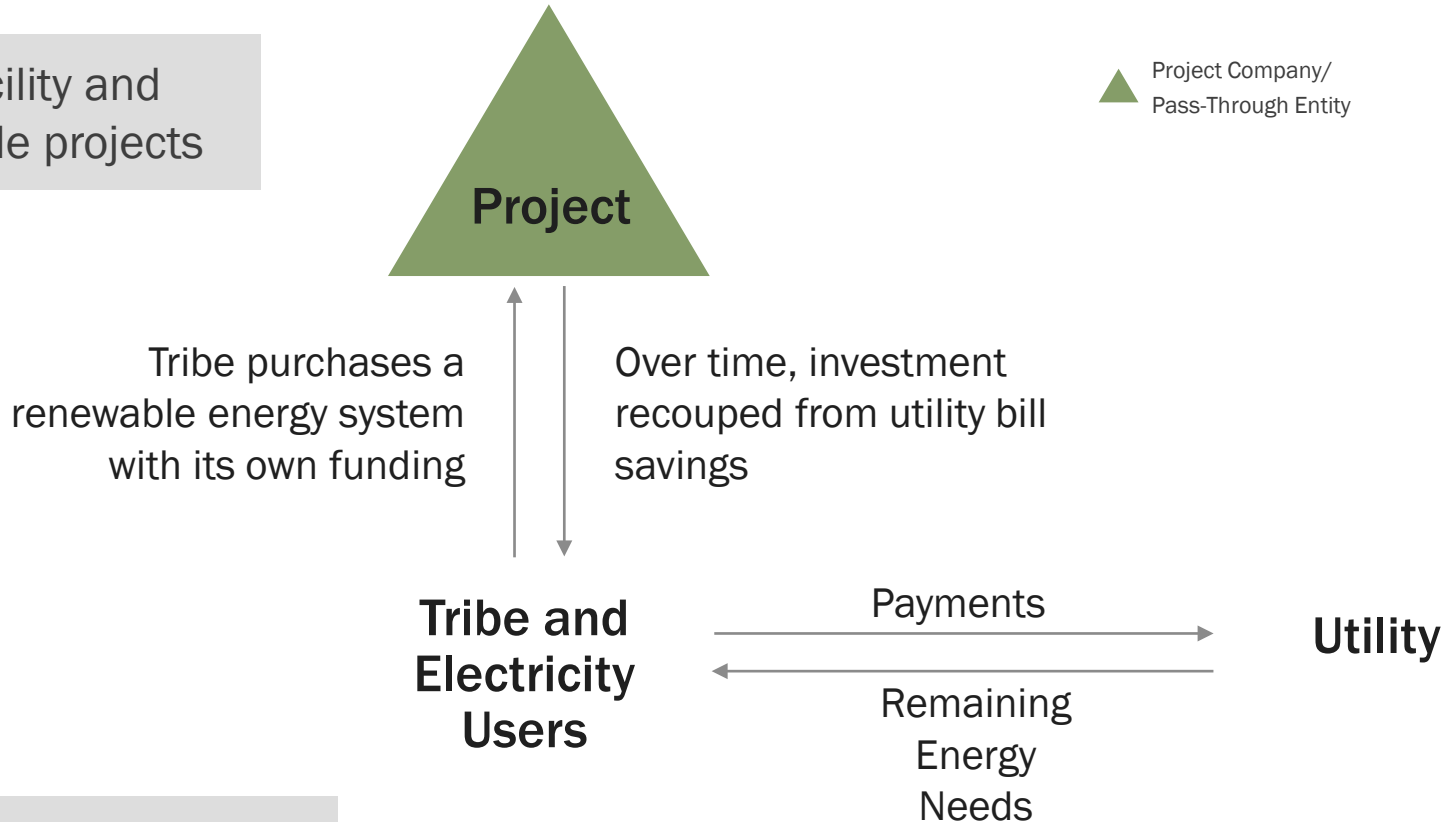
cility and
le projects

Project

Project Company/
Pass-Through Entity

Tribe purchases a renewable energy system with its own funding

Over time, investment recouped from utility bill savings

Tribe and Electricity Users

Payments

Remaining Energy Needs

Utility